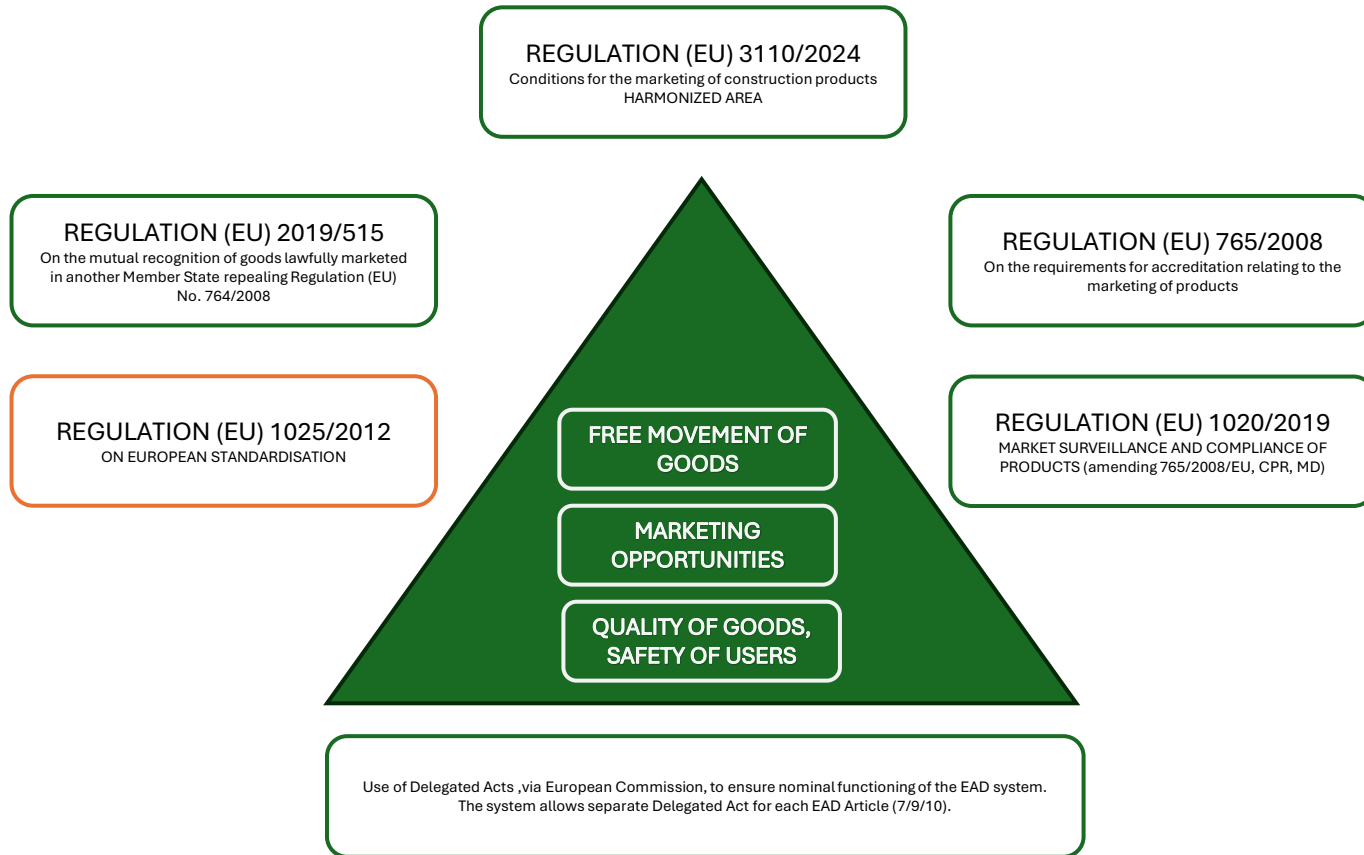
REGULATION (EU) 3110/2024
Conditions for the marketing of construction products
HARMONIZED AREA

REGULATION (EU) 2019/515
On the mutual recognition of goods lawfully marketed in another Member State repealing Regulation (EU) No. 764/2008

REGULATION (EU) 765/2008
On the requirements for accreditation relating to the marketing of products

REGULATION (EU) 1025/2012
ON EUROPEAN STANDARDISATION

FREE MOVEMENT OF GOODS

MARKETING OPPORTUNITIES

QUALITY OF GOODS, SAFETY OF USERS

REGULATION (EU) 1020/2019
MARKET SURVEILLANCE AND COMPLIANCE OF PRODUCTS (amending 765/2008/EU, CPR, MD)

Use of Delegated Acts ,via European Commission, to ensure nominal functioning of the EAD system.
The system allows separate Delegated Act for each EAD Article (7/9/10).